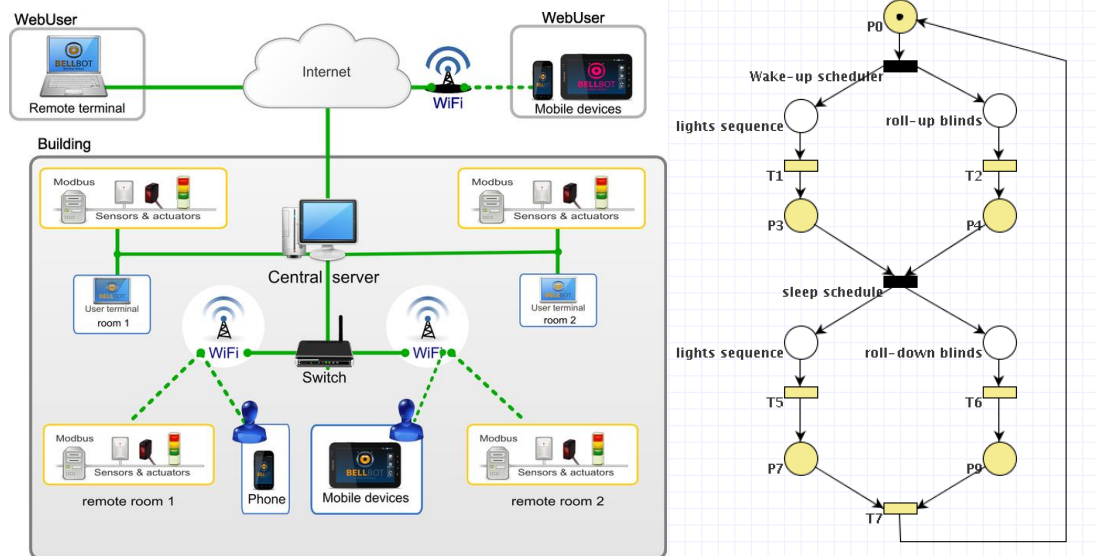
WebUser

BELLBOT

Remote terminal

Internet

WiFi

WebUser

BELLBOT

Mobile devices

Building

Modbus

Sensors & actuators

Modbus

Sensors & actuators

Central server

User terminal
room 1

User terminal
room 2

WiFi

Switch

WiFi

Modbus

Sensors & actuators

remote room 1

Phone

BELLBOT

Mobile devices

Modbus

Sensors & actuators

remote room 2

P0

Wake-up scheduler

lights sequence

roll-up blinds

T1

T2

P3

P4

sleep schedule

lights sequence

roll-down blinds

T5

T6

P7

P9

T7